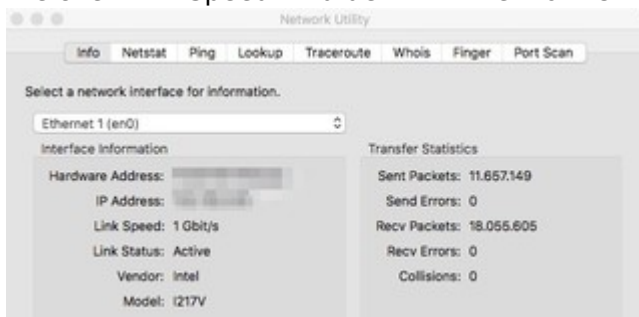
Network Utility

Info | Netstat | Ping | Lookup | Traceroute | Whois | Finger | Port Scan

Select a network interface for information.

Ethernet 1 (en0)

Interface Information

Hardware Address: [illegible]

IP Address: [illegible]

Link Speed: 1 Gbit/s

Link Status: Active

Vendor: Intel

Model: I217V

Transfer Statistics

Sent Packets: 11.657.149

Send Errors: 0

Recv Packets: 18.055.605

Recv Errors: 0

Collisions: 0